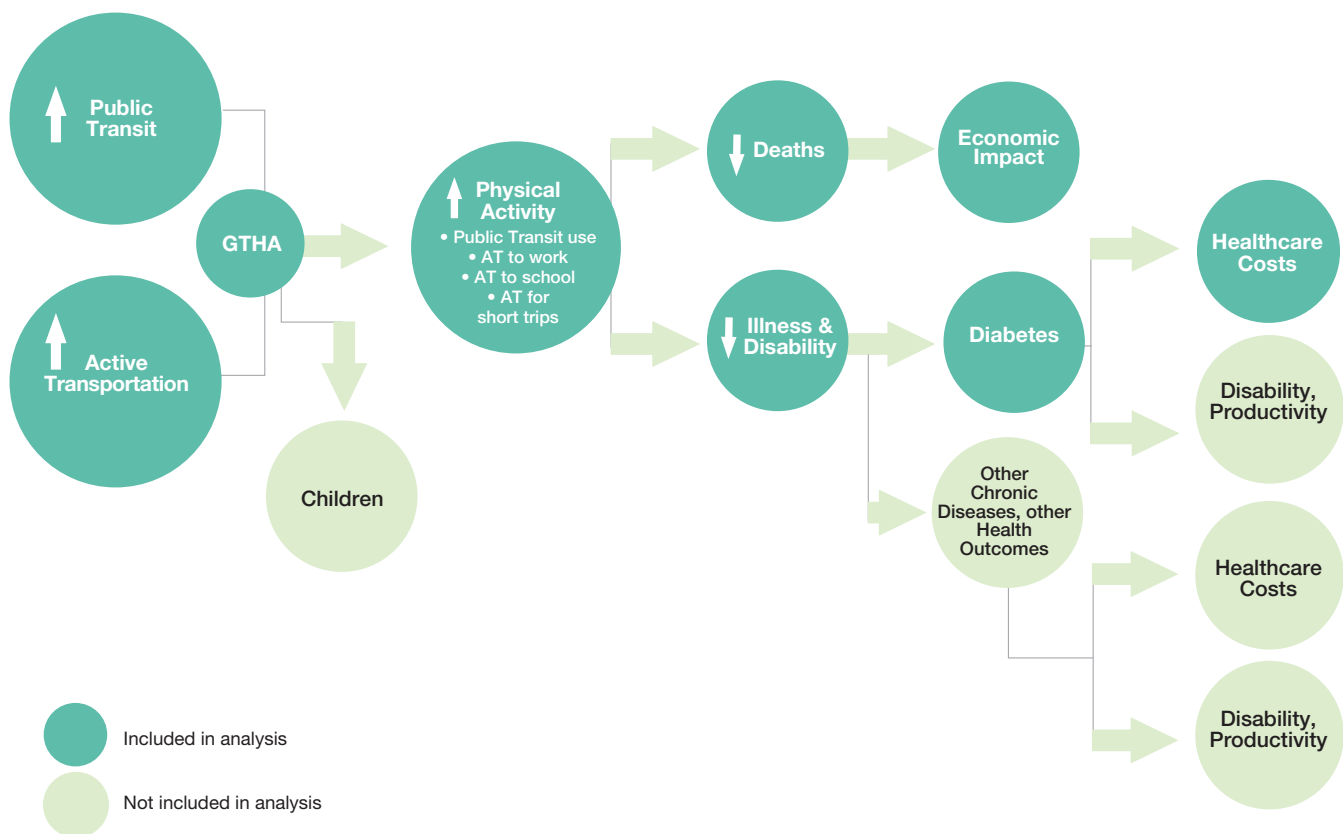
Public Transit

Active Transportation

GTHA

Children

Physical Activity
• Public Transit use
• AT to work
• AT to school
• AT for short trips

Deaths

Economic Impact

Illness & Disability

Diabetes

Other Chronic Diseases, other Health Outcomes

Healthcare Costs

Disability, Productivity

Healthcare Costs

Disability, Productivity

Included in analysis

Not included in analysis